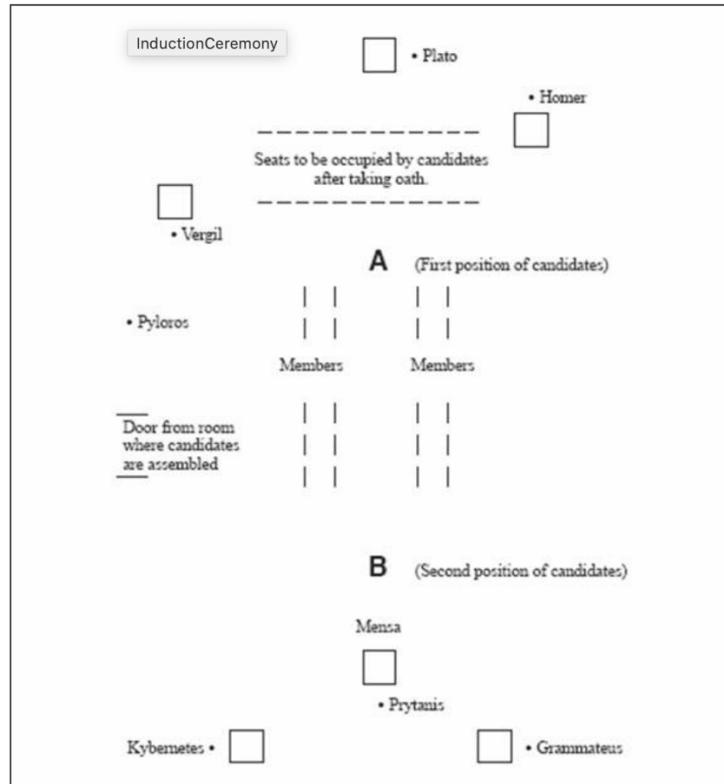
InductionCeremony

• Plato

• Homer

Seats to be occupied by candidates after taking oath.

• Vergil

A (First position of candidates)

• Pyloros

Members

Members

Door from room where candidates are assembled

B (Second position of candidates)

Mensa

• Prytanis

Kybernetes •

• Grammateus